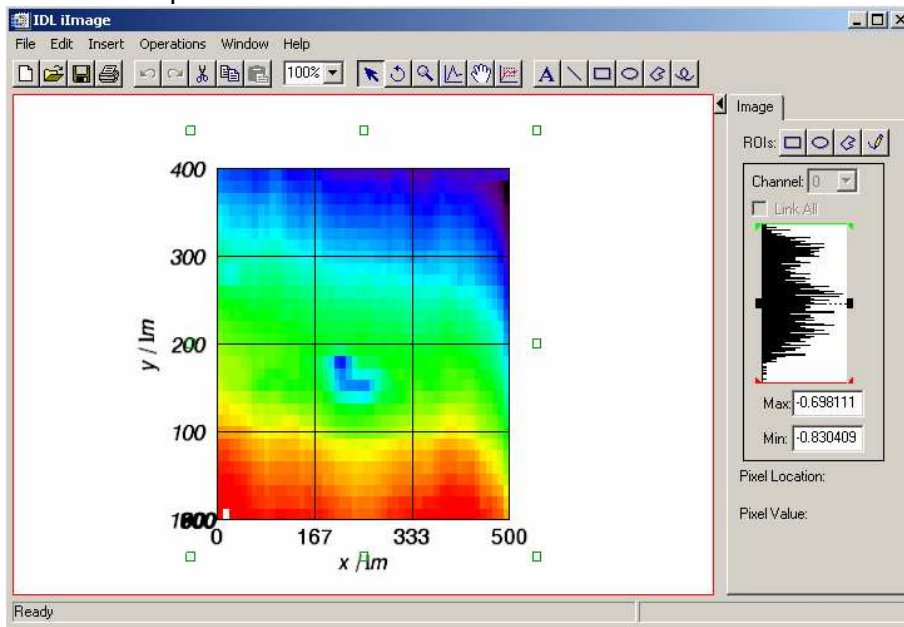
IDL iImage

File Edit Insert Operations Window Help

100%

Image

ROIs:

Channel: 0

Link All

Max: -0.698111

Min: -0.830409

Pixel Location:

Pixel Value:

400

300

200

100

1000

y / Ìm

0 167 333 500

x / Ìm

Ready